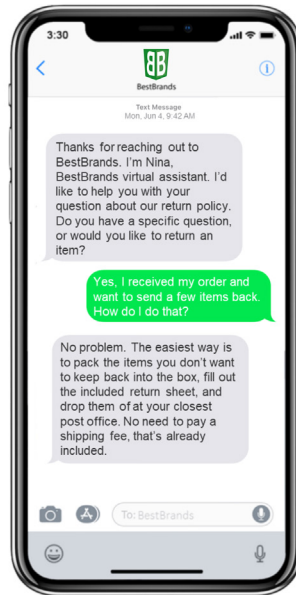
3:30

BB
BestBrands

Text Message
Mon, Jun 4, 9:42 AM

Thanks for reaching out to BestBrands. I'm Nina, BestBrands virtual assistant. I'd like to help you with your question about our return policy. Do you have a specific question, or would you like to return an item?

Yes, I received my order and want to send a few items back. How do I do that?

No problem. The easiest way is to pack the items you don't want to keep back into the box, fill out the included return sheet, and drop them of at your closest post office. No need to pay a shipping fee, that's already included.

To: BestBrands